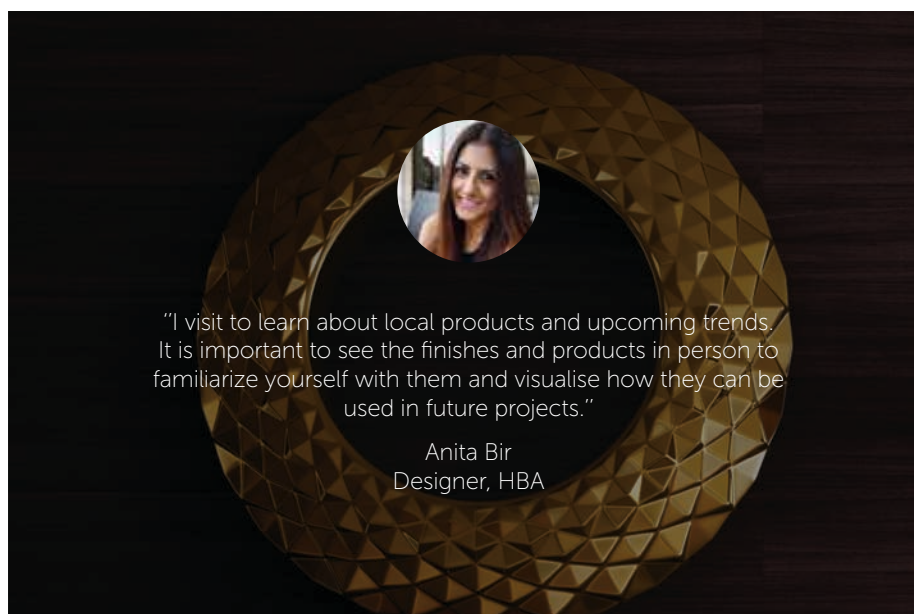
"I visit to learn about local products and upcoming trends. It is important to see the finishes and products in person to familiarize yourself with them and visualise how they can be used in future projects."

Anita Bir
Designer, HBA